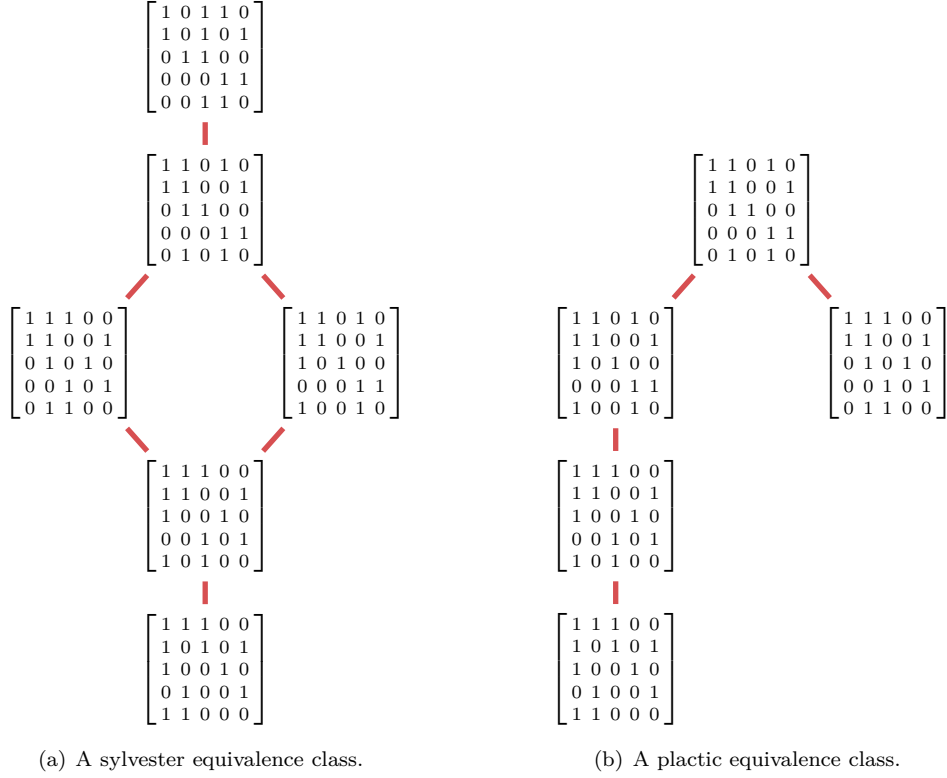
$\begin{bmatrix} 1&0&1&1&0\\ 1&0&1&0&1\\ 0&1&1&0&0\\ 0&0&0&1&1\\ 0&0&1&1&0 \end{bmatrix}$

$\begin{bmatrix} 1&1&0&1&0\\ 1&1&0&0&1\\ 0&1&1&0&0\\ 0&0&0&1&1\\ 0&1&0&1&0 \end{bmatrix}$

$\begin{bmatrix} 1&1&1&0&0\\ 1&1&0&0&1\\ 0&1&0&1&0\\ 0&0&1&0&1\\ 0&1&1&0&0 \end{bmatrix}$ $\begin{bmatrix} 1&1&0&1&0\\ 1&1&0&0&1\\ 1&0&1&0&0\\ 0&0&0&1&1\\ 1&0&0&1&0 \end{bmatrix}$

$\begin{bmatrix} 1&1&1&0&0\\ 1&1&0&0&1\\ 1&0&0&1&0\\ 0&0&1&0&1\\ 1&0&1&0&0 \end{bmatrix}$

$\begin{bmatrix} 1&1&1&0&0\\ 1&0&1&0&1\\ 1&0&0&1&0\\ 0&1&0&0&1\\ 1&1&0&0&0 \end{bmatrix}$

(a) A sylvester equivalence class.

$\begin{bmatrix} 1&1&0&1&0\\ 1&1&0&0&1\\ 0&1&1&0&0\\ 0&0&0&1&1\\ 0&1&0&1&0 \end{bmatrix}$

$\begin{bmatrix} 1&1&0&1&0\\ 1&1&0&0&1\\ 1&0&1&0&0\\ 0&0&0&1&1\\ 1&0&0&1&0 \end{bmatrix}$ $\begin{bmatrix} 1&1&1&0&0\\ 1&1&0&0&1\\ 0&1&0&1&0\\ 0&0&1&0&1\\ 0&1&1&0&0 \end{bmatrix}$

$\begin{bmatrix} 1&1&1&0&0\\ 1&1&0&0&1\\ 1&0&0&1&0\\ 0&0&1&0&1\\ 1&0&1&0&0 \end{bmatrix}$

$\begin{bmatrix} 1&1&1&0&0\\ 1&0&1&0&1\\ 1&0&0&1&0\\ 0&1&0&0&1\\ 1&1&0&0&0 \end{bmatrix}$

(b) A plactic equivalence class.